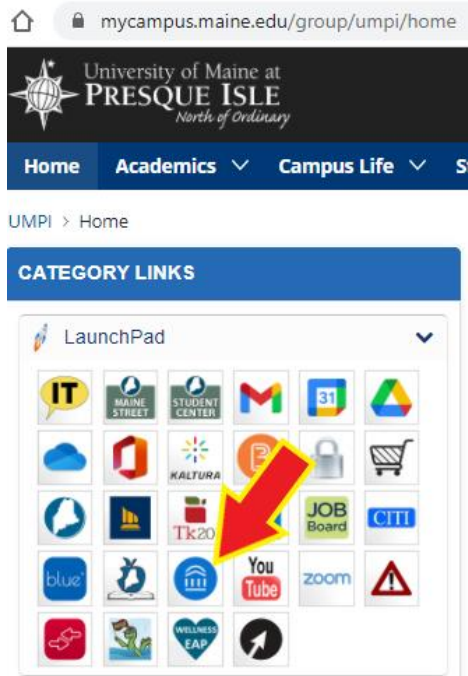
mycampus.maine.edu/group/umpi/home

University of Maine at PRESQUE ISLE North of Ordinary

Home Academics Campus Life S

UMPI > Home

CATEGORY LINKS

LaunchPad

IT
MAINE STREET
STUDENT CENTER
31
KALTURA
Tk20
JOB Board
CITI
blue
You Tube
zoom
WELLNESS EAP